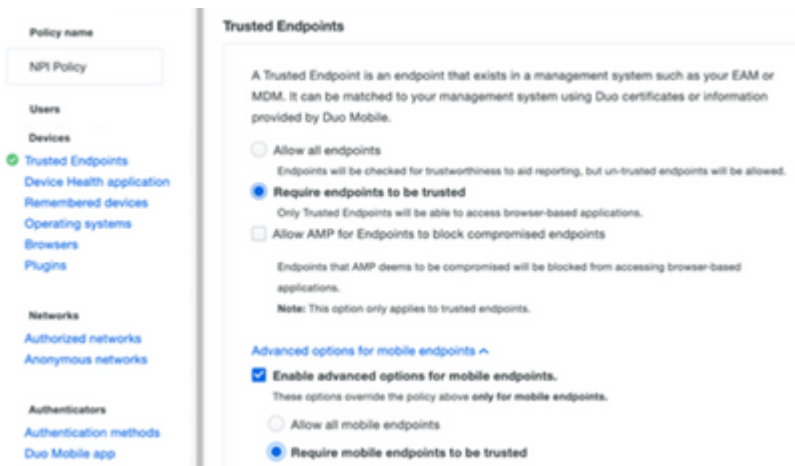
Policy name

NPI Policy

Users

Devices

Trusted Endpoints
Device Health application
Remembered devices
Operating systems
Browsers
Plugins

Networks

Authorized networks
Anonymous networks

Authenticators

Authentication methods
Duo Mobile app

Trusted Endpoints

A Trusted Endpoint is an endpoint that exists in a management system such as your EAM or MDM. It can be matched to your management system using Duo certificates or information provided by Duo Mobile.

Allow all endpoints

Endpoints will be checked for trustworthiness to aid reporting, but un-trusted endpoints will be allowed.

Require endpoints to be trusted

Only Trusted Endpoints will be able to access browser-based applications.

Allow AMP for Endpoints to block compromised endpoints

Endpoints that AMP deems to be compromised will be blocked from accessing browser-based applications.

Note: This option only applies to trusted endpoints.

Advanced options for mobile endpoints ^

Enable advanced options for mobile endpoints.

These options override the policy above only for mobile endpoints.

Allow all mobile endpoints

Require mobile endpoints to be trusted